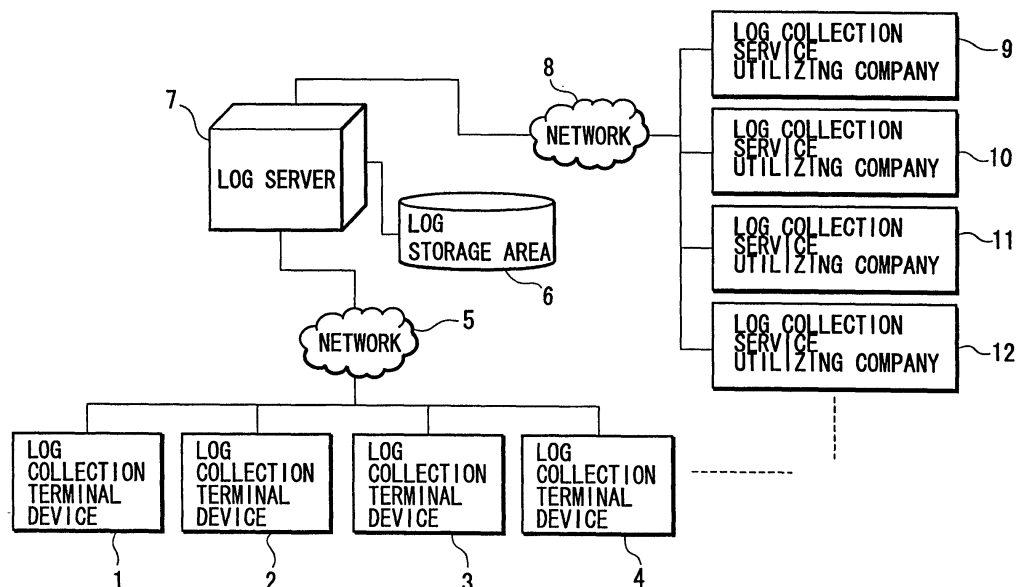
7

LOG SERVER

LOG STORAGE AREA

6

8

NETWORK

LOG COLLECTION SERVICE UTILIZING COMPANY

9

LOG COLLECTION SERVICE UTILIZING COMPANY

10

LOG COLLECTION SERVICE UTILIZING COMPANY

11

LOG COLLECTION SERVICE UTILIZING COMPANY

12

NETWORK

5

LOG COLLECTION TERMINAL DEVICE

1

LOG COLLECTION TERMINAL DEVICE

2

LOG COLLECTION TERMINAL DEVICE

3

LOG COLLECTION TERMINAL DEVICE

4